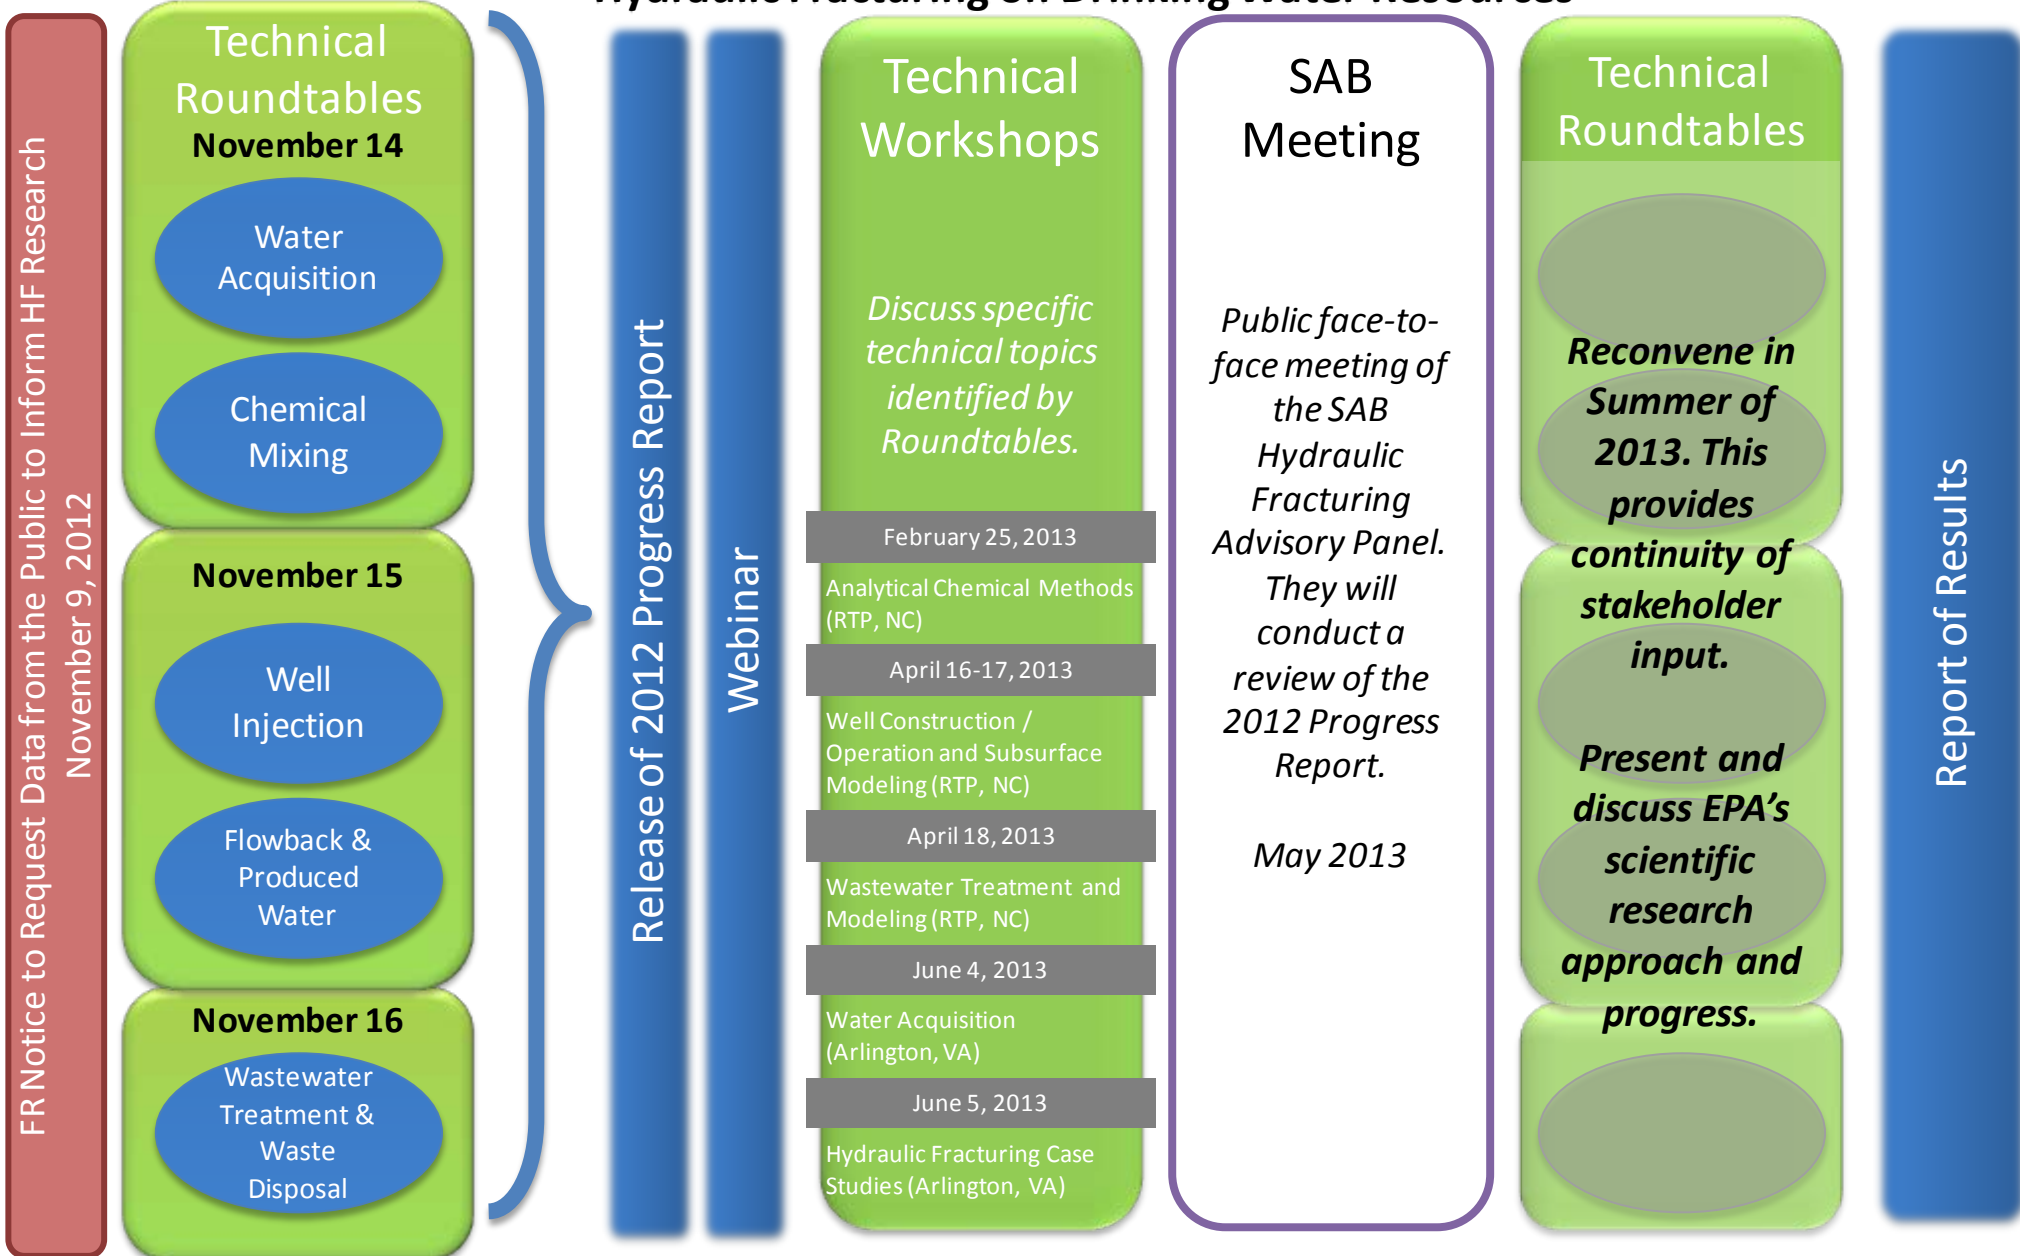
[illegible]

FR Notice to Request Data from the Public to Inform HF Research November 9, 2012

Technical Roundtables
November 14

Water Acquisition

Chemical Mixing

November 15

Well Injection

Flowback & Produced Water

November 16

Wastewater Treatment & Waste Disposal

Release of 2012 Progress Report

Webinar

Technical Workshops

Discuss specific technical topics identified by Roundtables.

February 25, 2013

Analytical Chemical Methods (RTP, NC)

April 16-17, 2013

Well Construction / Operation and Subsurface Modeling (RTP, NC)

April 18, 2013

Wastewater Treatment and Modeling (RTP, NC)

June 4, 2013

Water Acquisition (Arlington, VA)

June 5, 2013

Hydraulic Fracturing Case Studies (Arlington, VA)

SAB Meeting

Public face-to-face meeting of the SAB Hydraulic Fracturing Advisory Panel. They will conduct a review of the 2012 Progress Report.

May 2013

Technical Roundtables

Reconvene in Summer of 2013. This provides continuity of stakeholder input.

Present and discuss EPA's scientific research approach and progress.

Report of Results